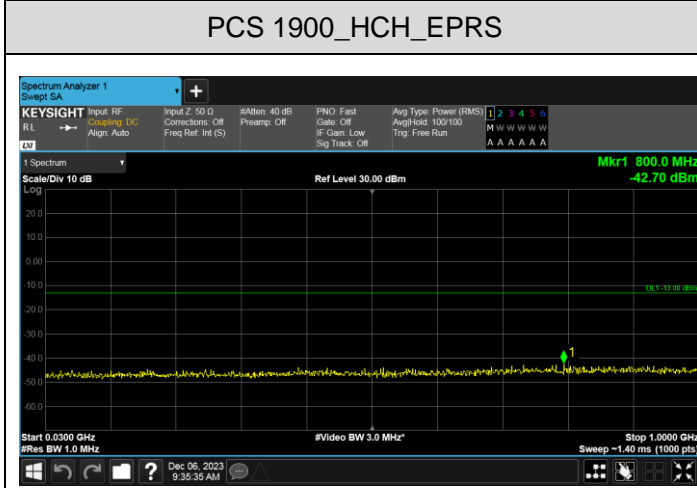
PCS 1900_HCH_EPRS

Spectrum Analyzer 1
Swept SA

KEYSIGHT Input: RF
RL Coupling: DC
Align: Auto

Input Z: 50 Ω
Corrections: Off
Freq Ref: Int (S)

#Atten: 40 dB
Preamp: Off

PNO: Fast
Gate: Off
IF Gain: Low
Sig Track: Off

Avg Type: Power (RMS)
Avg|Hold: 100/100
Trig: Free Run

1 2 3 4 5 6
M W W W W W
A A A A A A

1 Spectrum

Mkr1 800.0 MHz
-42.70 dBm

Scale/Div 10 dB
Log

Ref Level 30.00 dBm

20.0
10.0
0.00
-10.0
-20.0
-30.0
-40.0
-50.0
-60.0

DL1 -13.00 dBm

1

Start 0.0300 GHz
#Res BW 1.0 MHz

#Video BW 3.0 MHz*

Stop 1.0000 GHz
Sweep ~1.40 ms (1000 pts)

Dec 06, 2023
9:35:35 AM